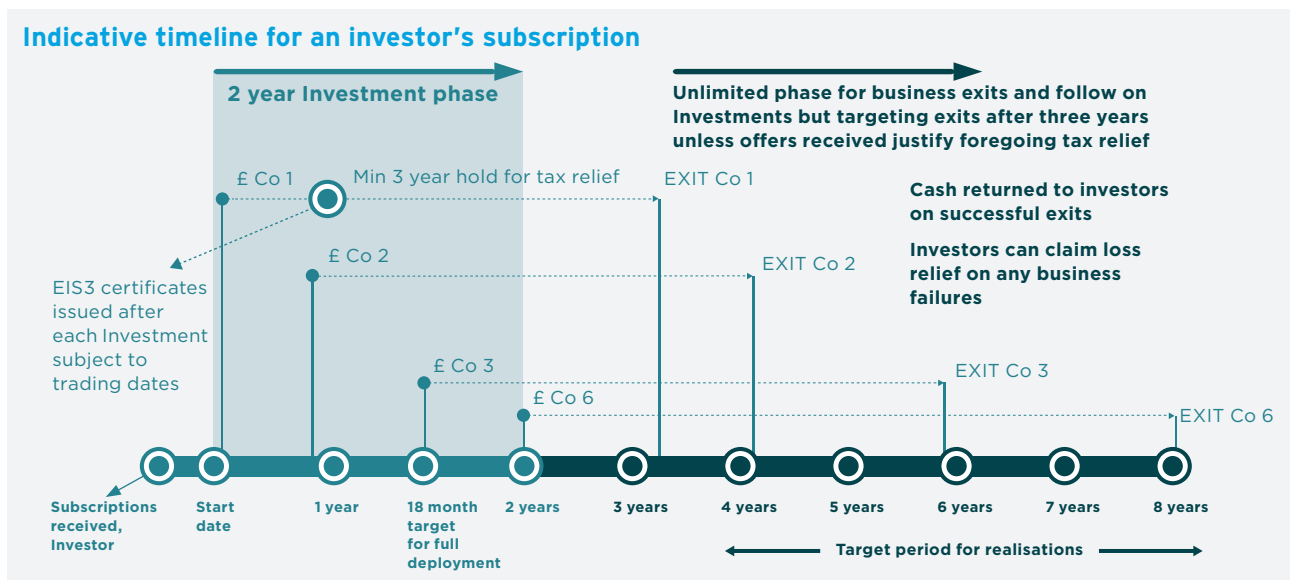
Indicative timeline for an investor's subscription

2 year Investment phase

Unlimited phase for business exits and follow on Investments but targeting exits after three years unless offers received justify foregoing tax relief

£ Co 1

Min 3 year hold for tax relief

EXIT Co 1

Cash returned to investors on successful exits

Investors can claim loss relief on any business failures

£ Co 2

EXIT Co 2

EIS3 certificates issued after each Investment subject to trading dates

£ Co 3

EXIT Co 3

£ Co 6

EXIT Co 6

Subscriptions received, Investor

Start date

1 year

18 month target for full deployment

2 years

3 years

4 years

5 years

6 years

7 years

8 years

Target period for realisations